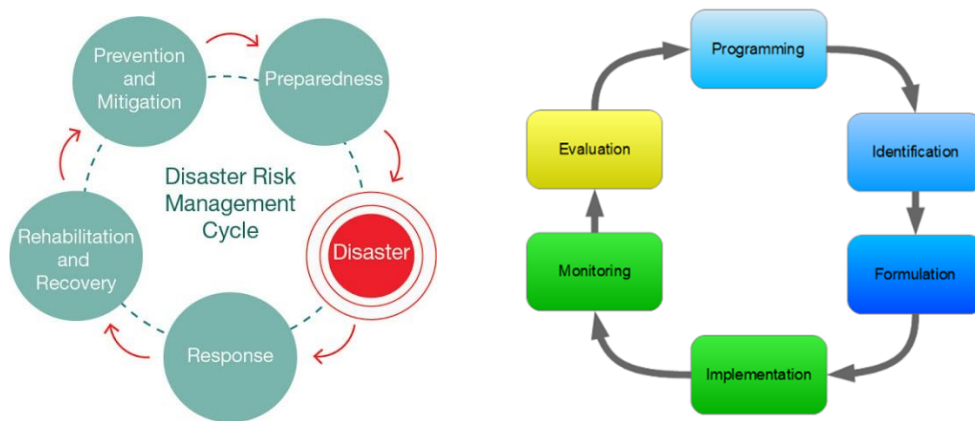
Prevention and Mitigation

Preparedness

Disaster Risk Management Cycle

Disaster

Response

Rehabilitation and Recovery

Programming

Identification

Formulation

Implementation

Monitoring

Evaluation